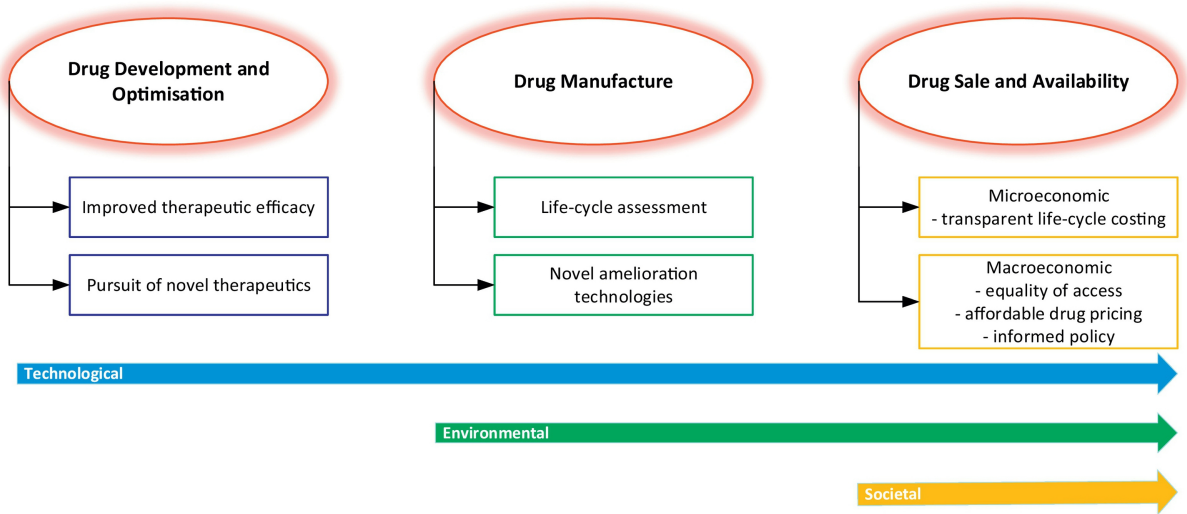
Drug Development and Optimisation

Improved therapeutic efficacy

Pursuit of novel therapeutics

Drug Manufacture

Life-cycle assessment

Novel amelioration technologies

Drug Sale and Availability

Microeconomic
- transparent life-cycle costing

Macroeconomic
- equality of access
- affordable drug pricing
- informed policy

Technological

Environmental

Societal